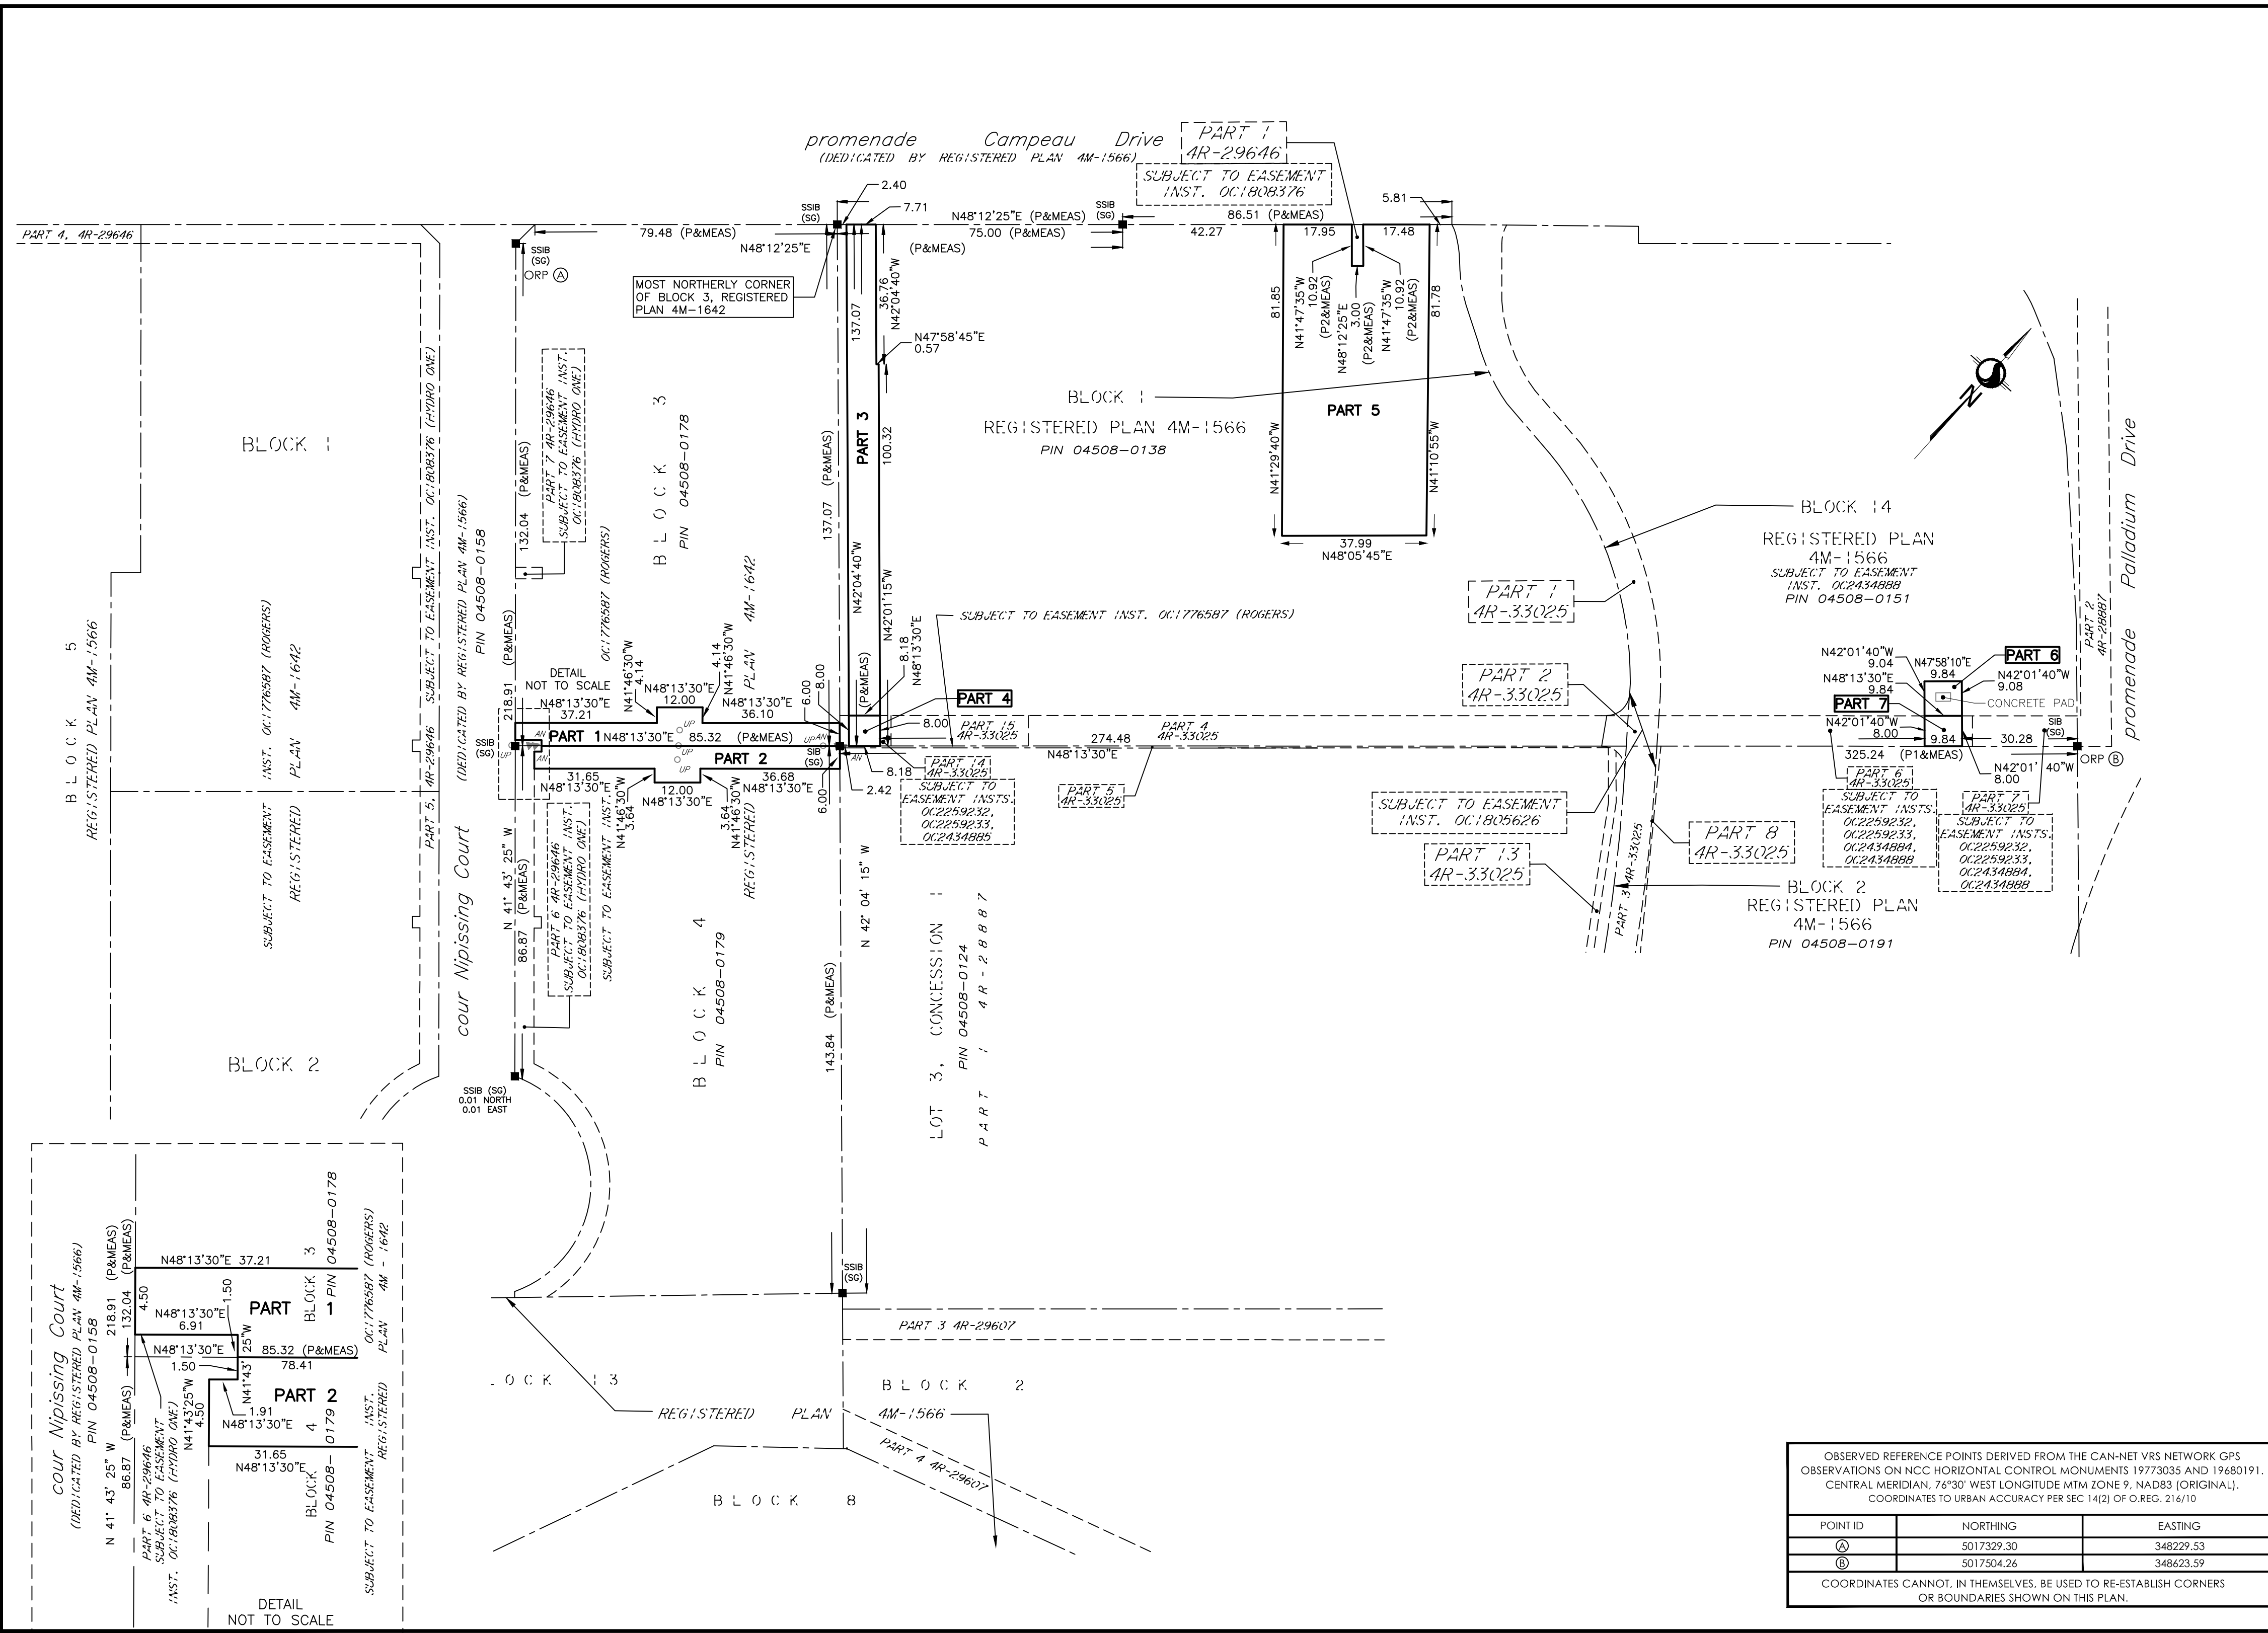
promenade Campeau Drive
(DEDICATED BY REGISTERED PLAN 4M-1566)

PART 1
4R-29646

SUBJECT TO EASEMENT
INST. OC1808376

PART 4, 4R-29646

2.40
7.71
SSIB (SG)
N48°12'25"E (P&MEAS)
SSIB (SG)
86.51 (P&MEAS)
5.81
79.48 (P&MEAS)
N48°12'25"E
75.00 (P&MEAS)
42.27
17.95
17.48
(P&MEAS)
SSIB (SG)
ORP Ⓐ

MOST NORTHERLY CORNER OF BLOCK 3, REGISTERED PLAN 4M-1642

137.07
36.76
N42°04'40"W
N47°58'45"E
0.57
81.85
N41°47'35"W 10.92 (P2&MEAS)
N48°12'25"E 3.00 (P2&MEAS)
N41°47'35"W 10.92 (P2&MEAS)
81.78

BLOCK 1
REGISTERED PLAN 4M-1566
PIN 04508-0138

PART 5
PART 3
100.32
N41°29'40"W
N41°10'55"W
37.99
N48°05'45"E

BLOCK 1

PART 7 4R-29646
SUBJECT TO EASEMENT INST. OC1808376 (HYDRO ONE)

BLOCK 3
PIN 04508-0178

132.04 (P&MEAS)
137.07 (P&MEAS)
N42°04'40"W
N42°01'15"W

SUBJECT TO EASEMENT INST. OC1808376 (HYDRO ONE)
(DEDICATED BY REGISTERED PLAN 4M-1566)
PIN 04508-0158

OC1776587 (ROGERS)
4M-1642
PLAN

SUBJECT TO EASEMENT INST. OC1776587 (ROGERS)

BLOCK 14
REGISTERED PLAN
4M-1566
SUBJECT TO EASEMENT
INST. OC2434888
PIN 04508-0151

PART 1
4R-33025

PART 2
4R-33025

PART 2
4R-28887

promenade Palladium Drive

BLOCK 5
REGISTERED PLAN 4M-1566

SUBJECT TO EASEMENT INST. OC1776587 (ROGERS)
REGISTERED PLAN 4M-1642

PART 5, 4R-29646

218.91 (P&MEAS)
DETAIL NOT TO SCALE
N48°13'30"E
37.21
N41°46'30"W
4.14
N48°13'30"E
12.00
4.14
N41°46'30"W
N48°13'30"E
36.10
6.00
8.00
8.18
N48°13'30"E
PART 4
8.00
PART 15
4R-33025
PART 4
4R-33025
SSIB (SG)
PART 1
N48°13'30"E
85.32 (P&MEAS)
PART 2
SIB (SG)
274.48
N48°13'30"E
31.65
N48°13'30"E
N41°46'30"W
3.64
12.00
N48°13'30"E
3.64
N41°46'30"W
36.68
N48°13'30"E
6.00
2.42
8.18
PART 14
4R-33025
SUBJECT TO EASEMENT INSTS.
OC2259232,
OC2259233,
OC2434885
PART 5
4R-33025

N42°01'40"W 9.04
N47°58'10"E 9.84
N48°13'30"E 9.84
PART 6
N42°01'40"W 9.08
CONCRETE PAD
PART 7
N42°01'40"W 8.00
9.84
325.24 (P1&MEAS)
30.28
SIB (SG)
N42°01'40"W 8.00
ORP Ⓑ

PART 6
4R-33025
SUBJECT TO EASEMENT INSTS.
OC2259232,
OC2259233,
OC2434884,
OC2434888

PART 7
4R-33025
SUBJECT TO EASEMENT INSTS.
OC2259232,
OC2259233,
OC2434884,
OC2434888

SUBJECT TO EASEMENT
INST. OC1805626

PART 8
4R-33025

PART 13
4R-33025

PART 3 4R-33025

BLOCK 2
REGISTERED PLAN
4M-1566
PIN 04508-0191

cour Nipissing Court
N 41° 43' 25" W (P&MEAS)
86.87
PART 6 4R-29646
SUBJECT TO EASEMENT INST. OC1808376 (HYDRO ONE)
SUBJECT TO EASEMENT INST.

BLOCK 4
PIN 04508-0179

N 42° 04' 15" W
143.84 (P&MEAS)

LOT 3, CONCESSION 1
PIN 04508-0124
PART 1 4R-28887

BLOCK 2

SSIB (SG)
0.01 NORTH
0.01 EAST

SSIB (SG)
PART 3 4R-29607

LOCK 13
REGISTERED PLAN
BLOCK 2
4M-1566
PART 4 4R-29607
BLOCK 8

cour Nipissing Court
(DEDICATED BY REGISTERED PLAN 4M-1566)
PIN 04508-0158
218.91 (P&MEAS)
132.04 (P&MEAS)
N48°13'30"E 37.21
4.50
1.50
N48°13'30"E
6.91
PART 1
BLOCK 3
PIN 04508-0178
OC1776587 (ROGERS)
PLAN 4M - 1642
N48°13'30"E
1.50
25"W
85.32 (P&MEAS)
78.41
N41°43'
PART 2
1.91
N48°13'30"E
N41°43'25"W
4.50
31.65
N48°13'30"E
BLOCK 4
PIN 04508-0179
SUBJECT TO EASEMENT INST. REGISTERED
N 41° 43' 25" W (P&MEAS)
86.87
PART 6 4R-29646
SUBJECT TO EASEMENT INST. OC1808376 (HYDRO ONE)
DETAIL
NOT TO SCALE

OBSERVED REFERENCE POINTS DERIVED FROM THE CAN-NET VRS NETWORK GPS OBSERVATIONS ON NCC HORIZONTAL CONTROL MONUMENTS 19773035 AND 19680191. CENTRAL MERIDIAN, 76°30' WEST LONGITUDE MTM ZONE 9, NAD83 (ORIGINAL).
COORDINATES TO URBAN ACCURACY PER SEC 14(2) OF O.REG. 216/10

| POINT ID | NORTHING | EASTING |
|---|---|---|
| Ⓐ | 5017329.30 | 348229.53 |
| Ⓑ | 5017504.26 | 348623.59 |

COORDINATES CANNOT, IN THEMSELVES, BE USED TO RE-ESTABLISH CORNERS OR BOUNDARIES SHOWN ON THIS PLAN.